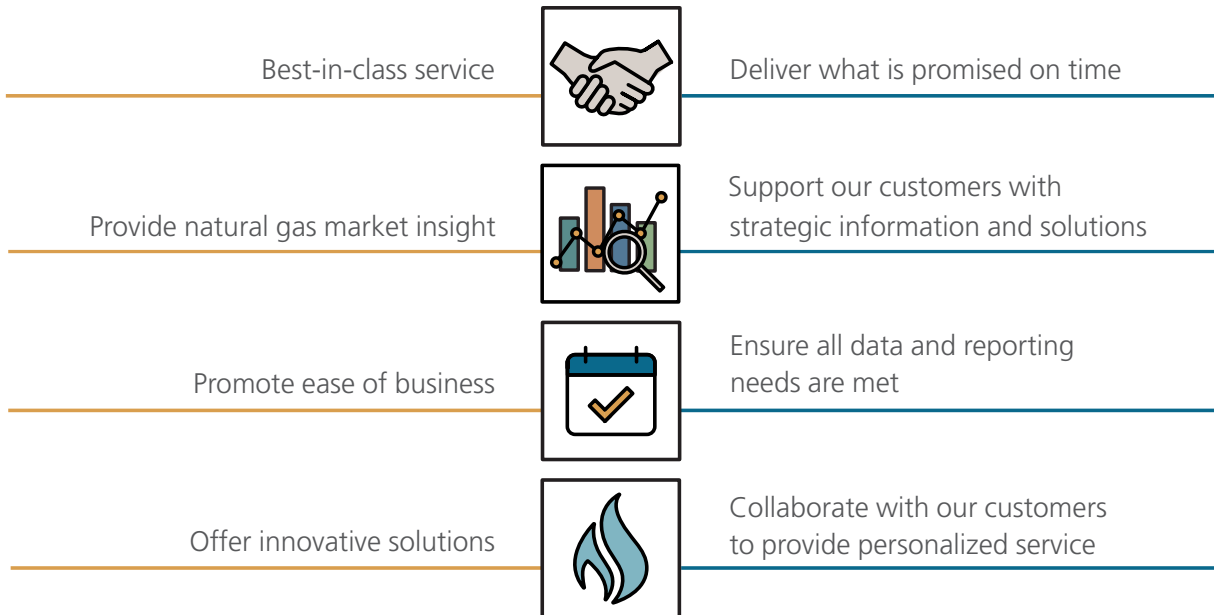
Best-in-class service

Deliver what is promised on time

Provide natural gas market insight

Support our customers with strategic information and solutions

Promote ease of business

Ensure all data and reporting needs are met

Offer innovative solutions

Collaborate with our customers to provide personalized service